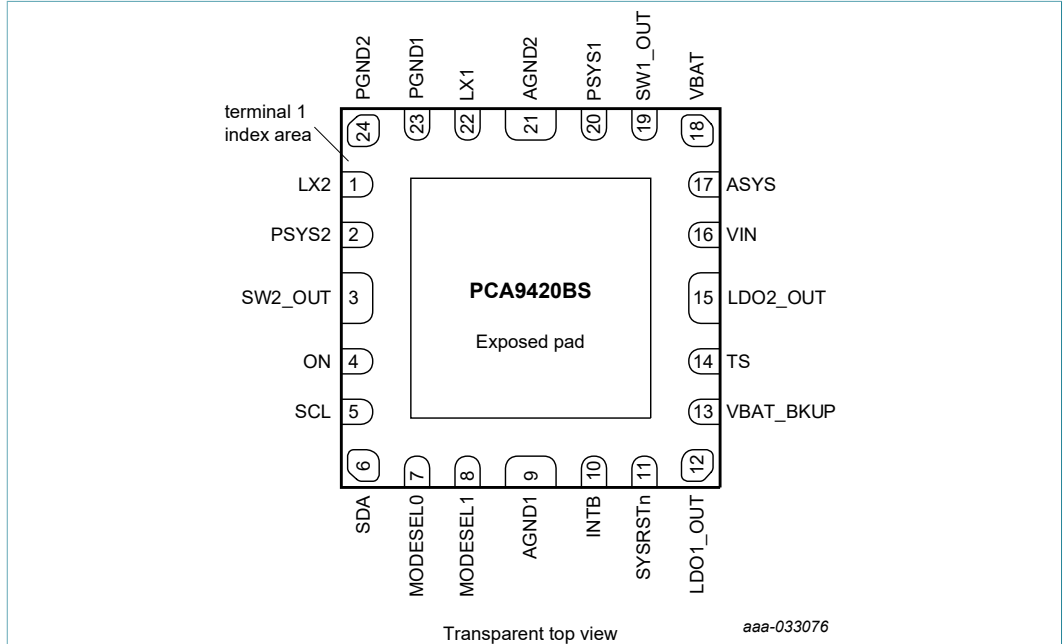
PGND2 PGND1 LX1 AGND2 PSYS1 SW1_OUT VBAT

24 23 22 21 20 19 18

terminal 1 index area

LX2 1
PSYS2 2
SW2_OUT 3
ON 4
SCL 5

PCA9420BS

Exposed pad

17 ASYS
16 VIN
15 LDO2_OUT
14 TS
13 VBAT_BKUP

6 7 8 9 10 11 12

SDA MODESEL0 MODESEL1 AGND1 INTB SYSRSTn LDO1_OUT

aaa-033076

Transparent top view